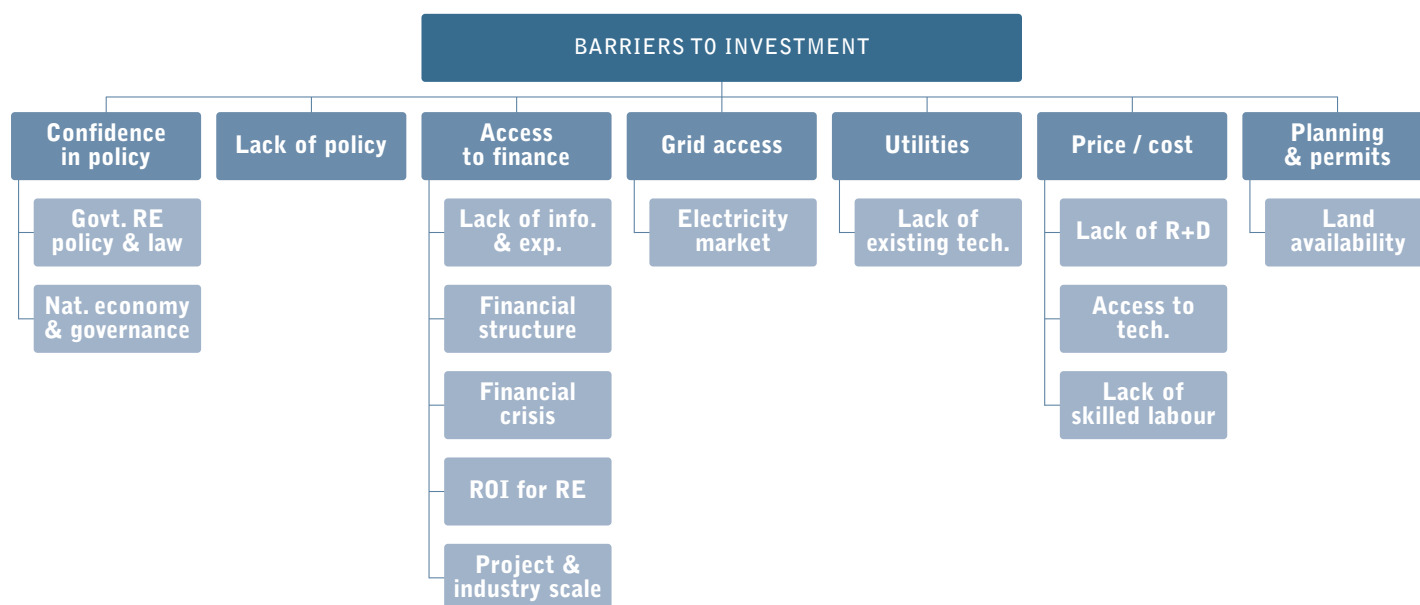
BARRIERS TO INVESTMENT

Confidence in policy

Govt. RE policy & law

Nat. economy & governance

Lack of policy

Access to finance

Lack of info. & exp.

Financial structure

Financial crisis

ROI for RE

Project & industry scale

Grid access

Electricity market

Utilities

Lack of existing tech.

Price / cost

Lack of R+D

Access to tech.

Lack of skilled labour

Planning & permits

Land availability